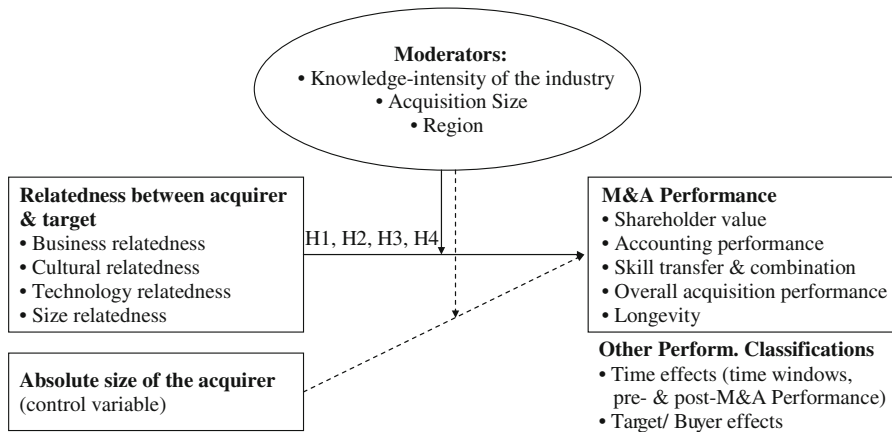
**Moderators:**
• Knowledge-intensity of the industry
• Acquisition Size
• Region

**Relatedness between acquirer & target**
• Business relatedness
• Cultural relatedness
• Technology relatedness
• Size relatedness

H1, H2, H3, H4

**M&A Performance**
• Shareholder value
• Accounting performance
• Skill transfer & combination
• Overall acquisition performance
• Longevity

**Other Perform. Classifications**
• Time effects (time windows, pre- & post-M&A Performance)
• Target/ Buyer effects

**Absolute size of the acquirer**
(control variable)